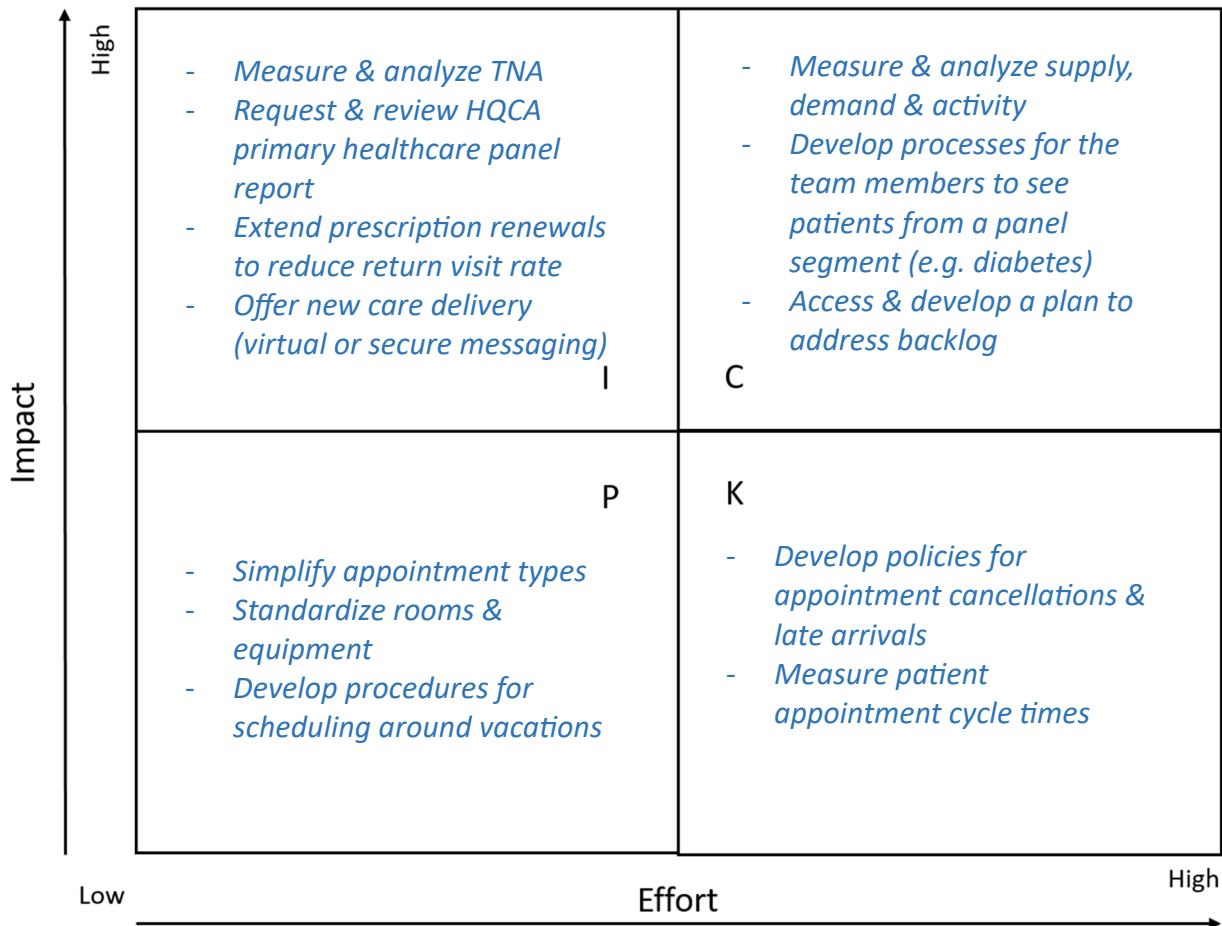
High

Impact

- Measure & analyze TNA
- Request & review HQCA primary healthcare panel report
- Extend prescription renewals to reduce return visit rate
- Offer new care delivery (virtual or secure messaging)

I

- Measure & analyze supply, demand & activity
- Develop processes for the team members to see patients from a panel segment (e.g. diabetes)
- Access & develop a plan to address backlog

C

P

- Simplify appointment types
- Standardize rooms & equipment
- Develop procedures for scheduling around vacations

K

- Develop policies for appointment cancellations & late arrivals
- Measure patient appointment cycle times

Low

Effort

High